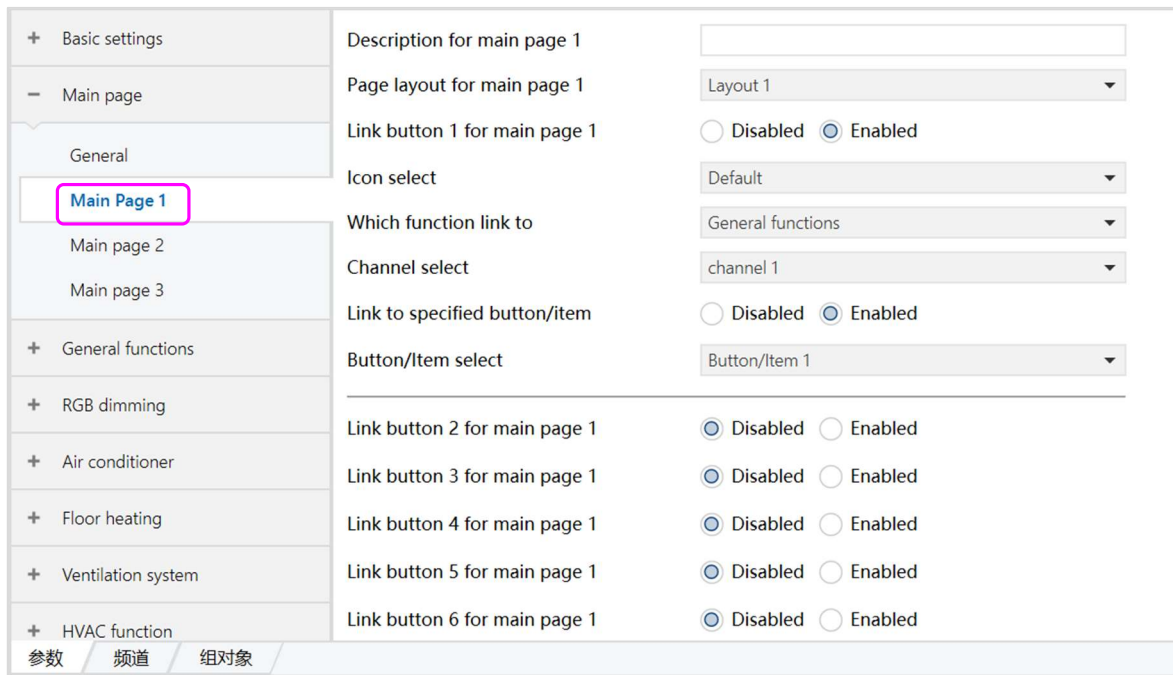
+ Basic settings

− Main page

General

Main Page 1

Main page 2

Main page 3

+ General functions

+ RGB dimming

+ Air conditioner

+ Floor heating

+ Ventilation system

+ HVAC function

| | |
|---|---|
| Description for main page 1 | |
| Page layout for main page 1 | Layout 1 |
| Link button 1 for main page 1 | Disabled Enabled |
| Icon select | Default |
| Which function link to | General functions |
| Channel select | channel 1 |
| Link to specified button/item | Disabled Enabled |
| Button/Item select | Button/Item 1 |
| Link button 2 for main page 1 | Disabled Enabled |
| Link button 3 for main page 1 | Disabled Enabled |
| Link button 4 for main page 1 | Disabled Enabled |
| Link button 5 for main page 1 | Disabled Enabled |
| Link button 6 for main page 1 | Disabled Enabled |

参数 频道 组对象